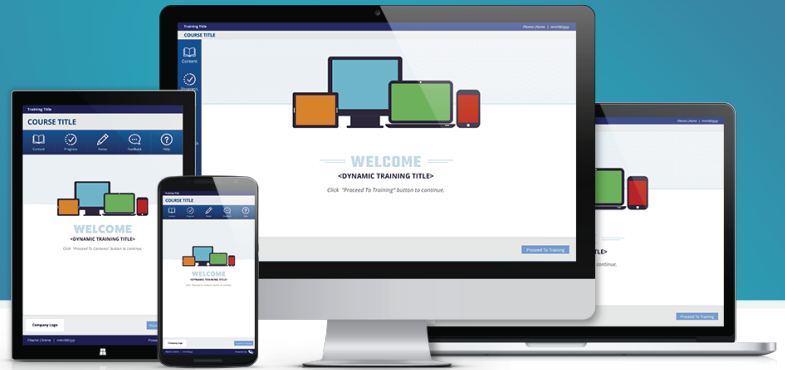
Training Title

COURSE TITLE

Content

WELCOME

<DYNAMIC TRAINING TITLE>

Click "Proceed To Training" button to continue.

Proceed To Training

Training Title

COURSE TITLE

Content

Progress

Notes

Feedback

Help

WELCOME

<DYNAMIC TRAINING TITLE>

Click "Proceed To Contents" button to continue.

Company Logo

COURSE TITLE

WELCOME

Company Logo

Proceed To Training